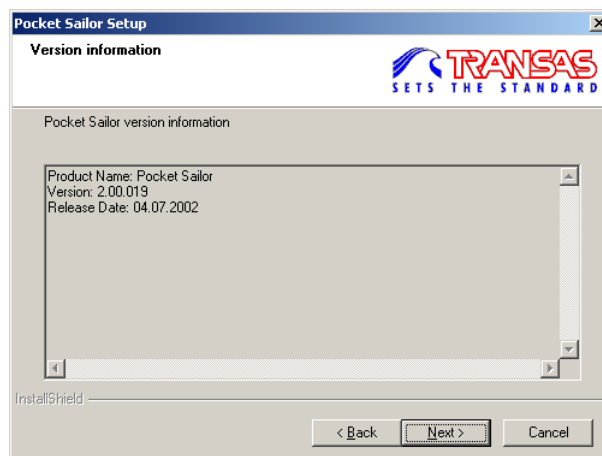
Pocket Sailor Setup

Version information

TRANSAS
SETS THE STANDARD

Pocket Sailor version information

Product Name: Pocket Sailor
Version: 2.00.019
Release Date: 04.07.2002

InstallShield

< Back | Next > | Cancel